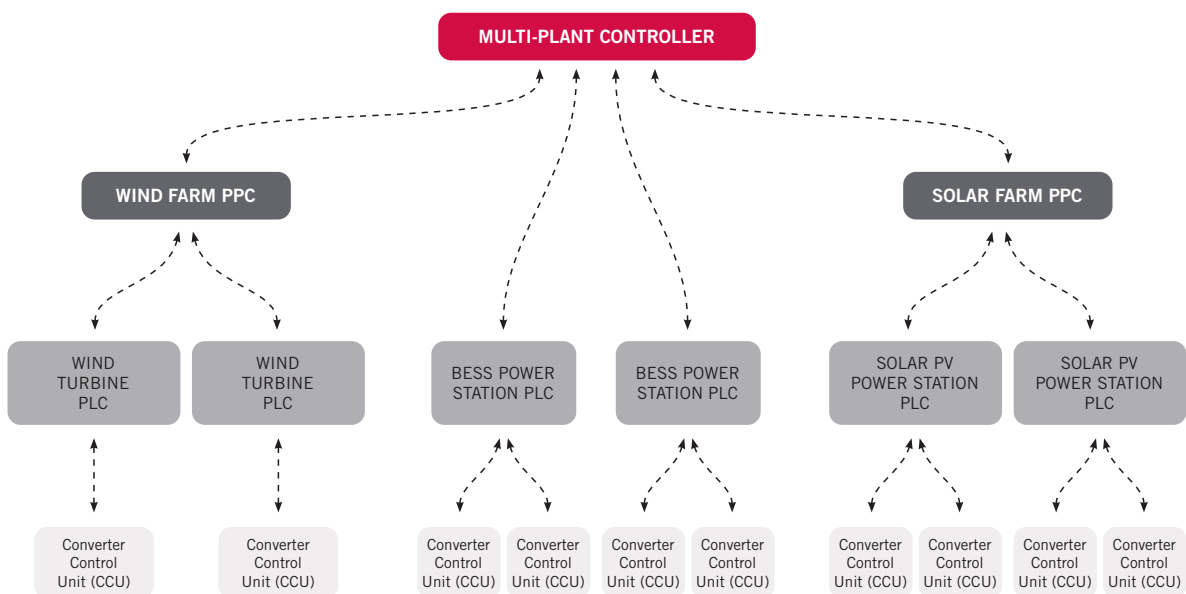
MULTI-PLANT CONTROLLER

WIND FARM PPC

SOLAR FARM PPC

WIND TURBINE PLC

WIND TURBINE PLC

BESS POWER STATION PLC

BESS POWER STATION PLC

SOLAR PV POWER STATION PLC

SOLAR PV POWER STATION PLC

Converter Control Unit (CCU)

Converter Control Unit (CCU)

Converter Control Unit (CCU)

Converter Control Unit (CCU)

Converter Control Unit (CCU)

Converter Control Unit (CCU)

Converter Control Unit (CCU)

Converter Control Unit (CCU)

Converter Control Unit (CCU)

Converter Control Unit (CCU)